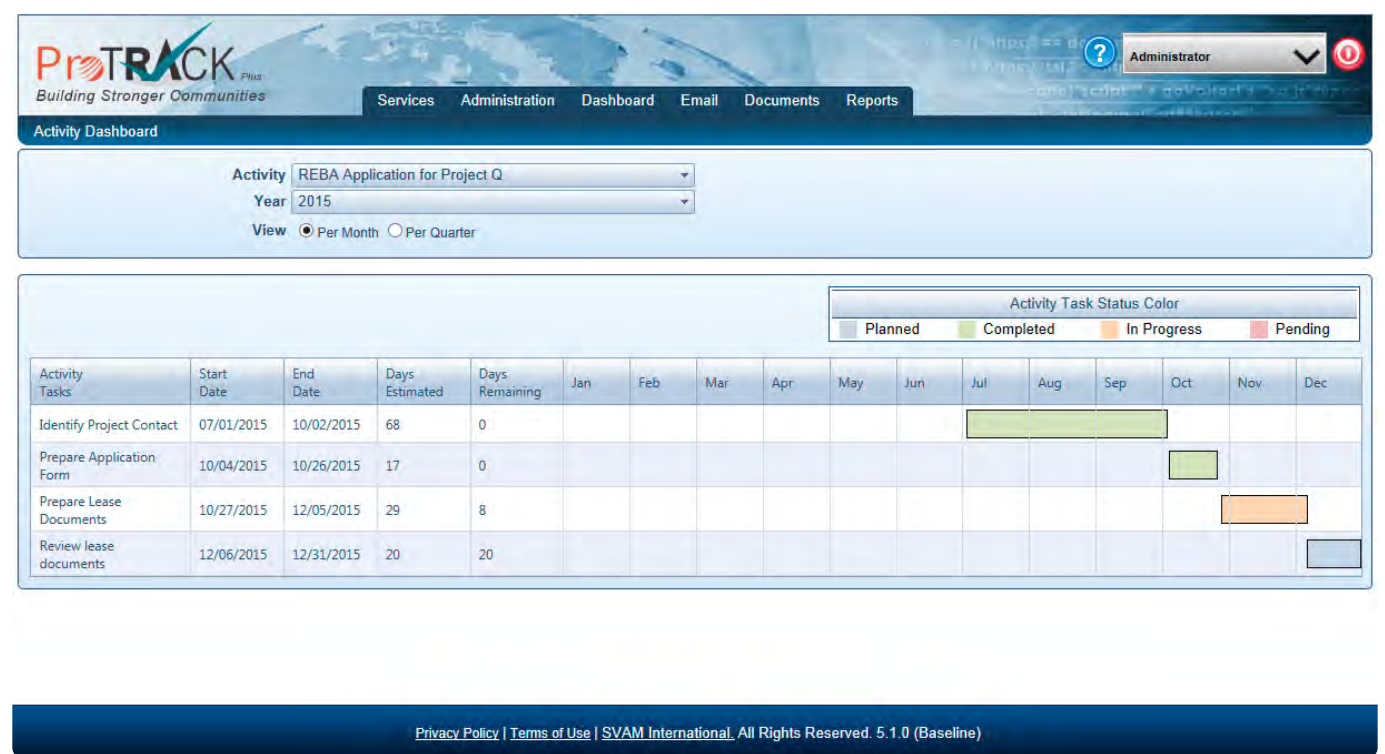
ProTRACK Plus
Building Stronger Communities

Services Administration Dashboard Email Documents Reports

Administrator

Activity Dashboard

Activity REBA Application for Project Q
Year 2015
View Per Month Per Quarter

Activity Task Status Color
Planned Completed In Progress Pending

| Activity Tasks | Start Date | End Date | Days Estimated | Days Remaining | Jan | Feb | Mar | Apr | May | Jun | Jul | Aug | Sep | Oct | Nov | Dec |
|---|---|---|---|---|---|---|---|---|---|---|---|---|---|---|---|---|
| Identify Project Contact | 07/01/2015 | 10/02/2015 | 68 | 0 | | | | | | | | | | | | |
| Prepare Application Form | 10/04/2015 | 10/26/2015 | 17 | 0 | | | | | | | | | | | | |
| Prepare Lease Documents | 10/27/2015 | 12/05/2015 | 29 | 8 | | | | | | | | | | | | |
| Review lease documents | 12/06/2015 | 12/31/2015 | 20 | 20 | | | | | | | | | | | | |

Privacy Policy | Terms of Use | SVAM International. All Rights Reserved. 5.1.0 (Baseline)